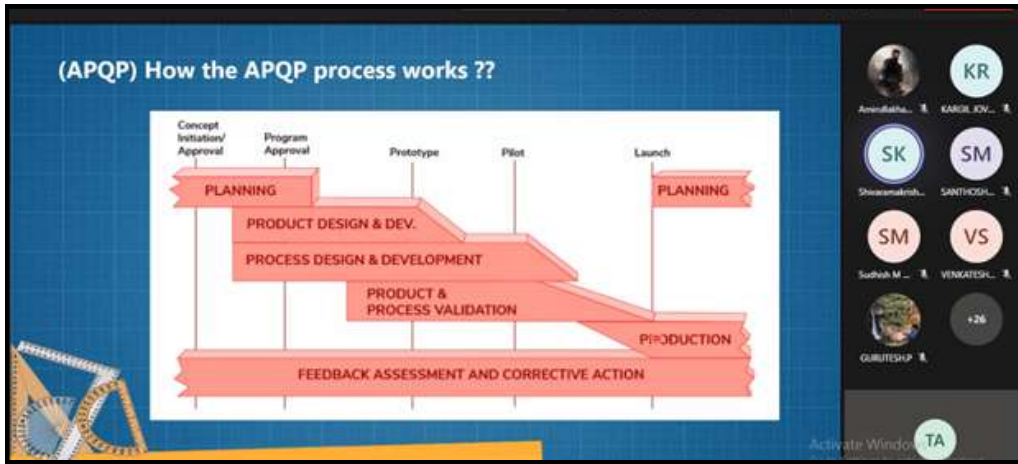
(APQP) How the APQP process works ??

Concept Initiation/ Approval

Program Approval

Prototype

Pilot

Launch

PLANNING

PLANNING

PRODUCT DESIGN & DEV.

PROCESS DESIGN & DEVELOPMENT

PRODUCT & PROCESS VALIDATION

PRODUCTION

FEEDBACK ASSESSMENT AND CORRECTIVE ACTION

Amirdhalin...

KR

KARGIL JOV...

SK

Shivaramakrish...

SM

SANTHOSH...

SM

Sudhish M...

VS

VENKATESH...

+26

GURUTESH.P

Activate Windo

TA